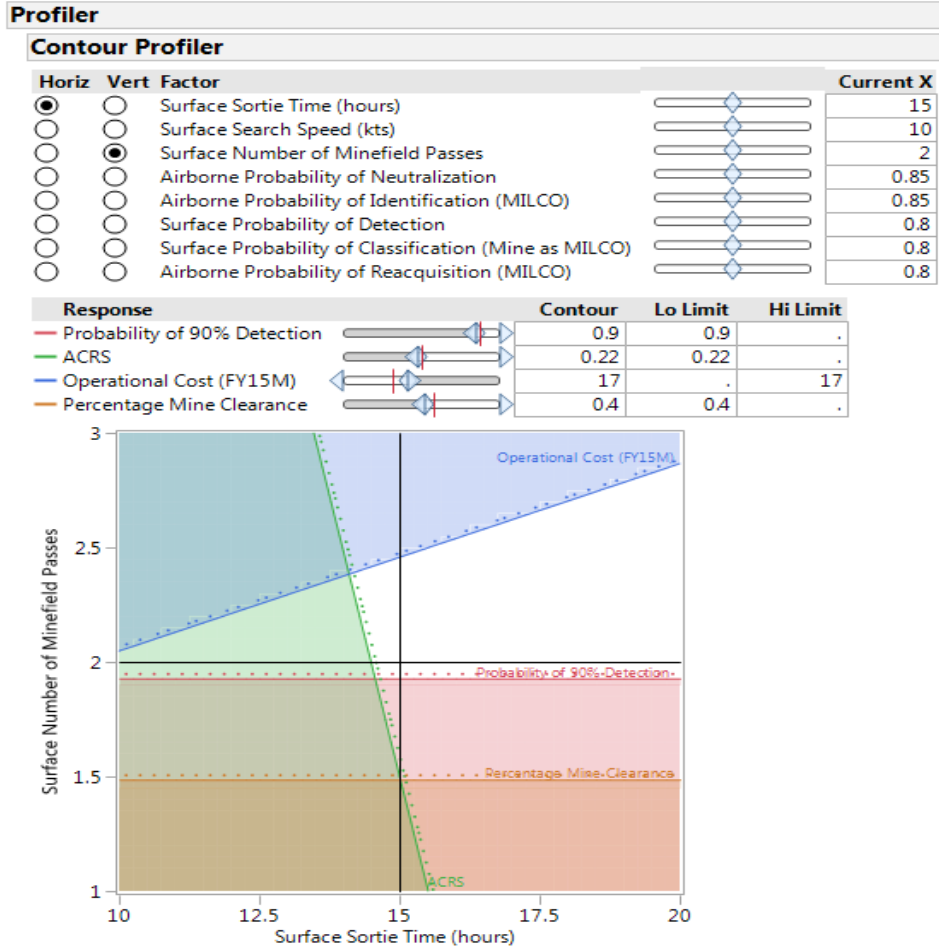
Profiler

Contour Profiler

| Horiz | Vert | Factor | Current X |
|---|---|---|---|
| ◉ | ○ | Surface Sortie Time (hours) | 15 |
| ○ | ○ | Surface Search Speed (kts) | 10 |
| ○ | ◉ | Surface Number of Minefield Passes | 2 |
| ○ | ○ | Airborne Probability of Neutralization | 0.85 |
| ○ | ○ | Airborne Probability of Identification (MILCO) | 0.85 |
| ○ | ○ | Surface Probability of Detection | 0.8 |
| ○ | ○ | Surface Probability of Classification (Mine as MILCO) | 0.8 |
| ○ | ○ | Airborne Probability of Reacquisition (MILCO) | 0.8 |

| Response | Contour | Lo Limit | Hi Limit |
|---|---|---|---|
| Probability of 90% Detection | 0.9 | 0.9 | . |
| ACRS | 0.22 | 0.22 | . |
| Operational Cost (FY15M) | 17 | . | 17 |
| Percentage Mine Clearance | 0.4 | 0.4 | . |

Operational Cost (FY15M)
Probability of 90% Detection
Percentage Mine Clearance
ACRS

3
2.5
2
1.5
1
Surface Number of Minefield Passes

10
12.5
15
17.5
20
Surface Sortie Time (hours)